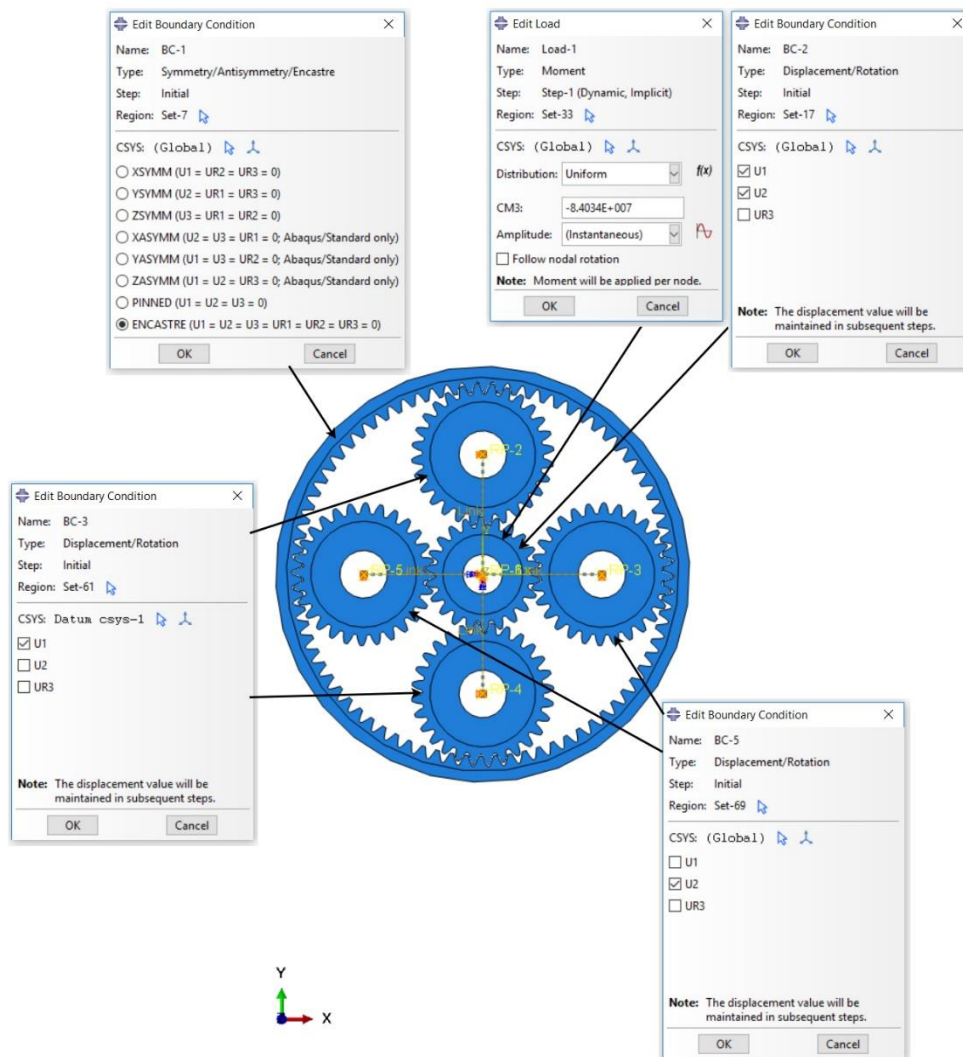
Edit Boundary Condition

Name: BC-1
Type: Symmetry/Antisymmetry/Encastre
Step: Initial
Region: Set-7

CSYS: (Global)

XSYMM (U1 = UR2 = UR3 = 0)
YSYMM (U2 = UR1 = UR3 = 0)
ZSYMM (U3 = UR1 = UR2 = 0)
XASYMM (U2 = U3 = UR1 = 0; Abaqus/Standard only)
YASYMM (U1 = U3 = UR2 = 0; Abaqus/Standard only)
ZASYMM (U1 = U2 = UR3 = 0; Abaqus/Standard only)
PINNED (U1 = U2 = U3 = 0)
ENCASTRE (U1 = U2 = U3 = UR1 = UR2 = UR3 = 0)

OK Cancel

Edit Load

Name: Load-1
Type: Moment
Step: Step-1 (Dynamic, Implicit)
Region: Set-33

CSYS: (Global)

Distribution: Uniform $f(x)$

CM3: -8.4034E+007

Amplitude: (Instantaneous)

Follow nodal rotation

Note: Moment will be applied per node.

OK Cancel

Edit Boundary Condition

Name: BC-2
Type: Displacement/Rotation
Step: Initial
Region: Set-17

CSYS: (Global)

U1
U2
UR3

Note: The displacement value will be maintained in subsequent steps.

OK Cancel

RP-2

RP-5

RP-3

RP-4

Edit Boundary Condition

Name: BC-3
Type: Displacement/Rotation
Step: Initial
Region: Set-61

CSYS: Datum csys-1

U1
U2
UR3

Note: The displacement value will be maintained in subsequent steps.

OK Cancel

Edit Boundary Condition

Name: BC-5
Type: Displacement/Rotation
Step: Initial
Region: Set-69

CSYS: (Global)

U1
U2
UR3

Note: The displacement value will be maintained in subsequent steps.

OK Cancel

Y
X